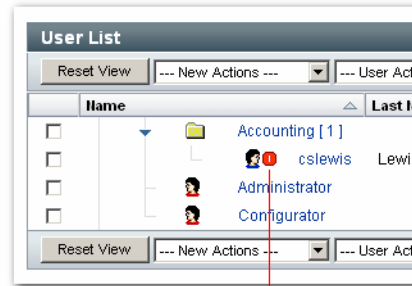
User List

Reset View --- New Actions --- --- User Act

| | Name | Last N |
|---|---|---|
| | Accounting [ 1 ] | |
| | cslewis | Lewi |
| | Administrator | |
| | Configurator | |

Reset View --- New Actions --- --- User Act